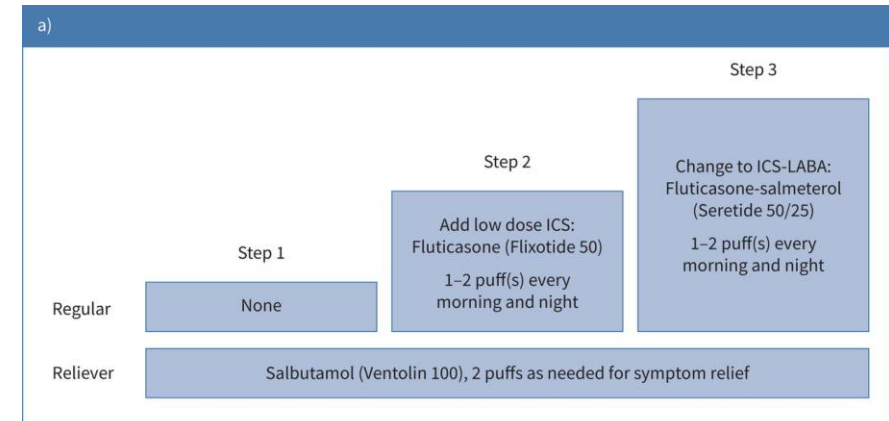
a)

Step 3

Step 2

Step 1

Regular

None

Add low dose ICS: Fluticasone (Flixotide 50)

1–2 puff(s) every morning and night

Change to ICS-LABA: Fluticasone-salmeterol (Seretide 50/25)

1–2 puff(s) every morning and night

Reliever

Salbutamol (Ventolin 100), 2 puffs as needed for symptom relief